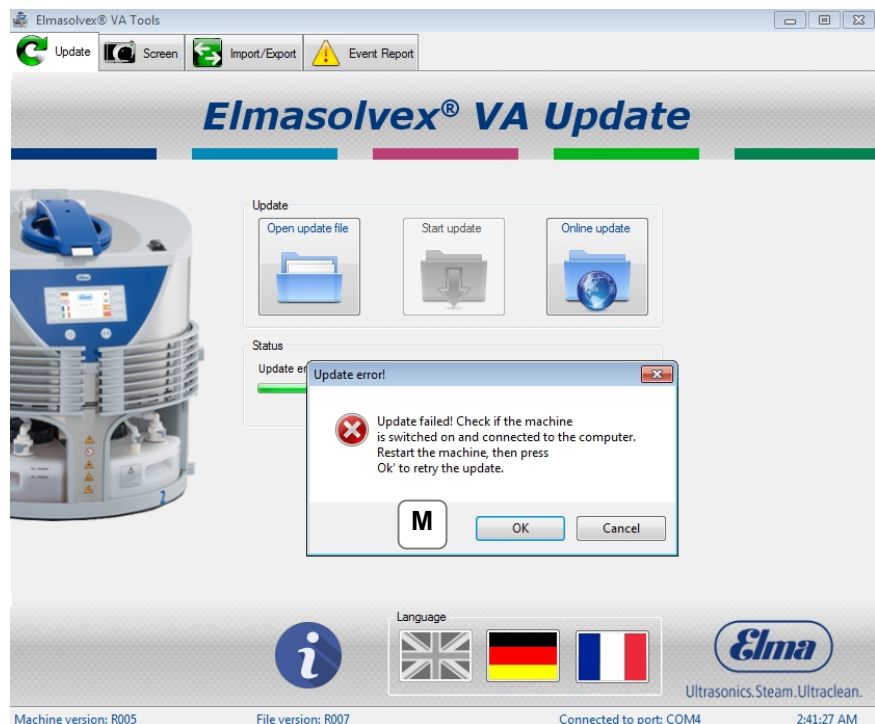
Elmasolvex® VA Tools

Update
Screen
Import/Export
Event Report

Elmasolvex® VA Update

Update
Open update file
Start update
Online update

Status
Update er

Update error!

Update failed! Check if the machine is switched on and connected to the computer. Restart the machine, then press Ok' to retry the update.

M
OK
Cancel

Language

Elma
Ultrasonics.Steam.Ultraclean.

Machine version: R005
File version: R007
Connected to port: COM4
2:41:27 AM